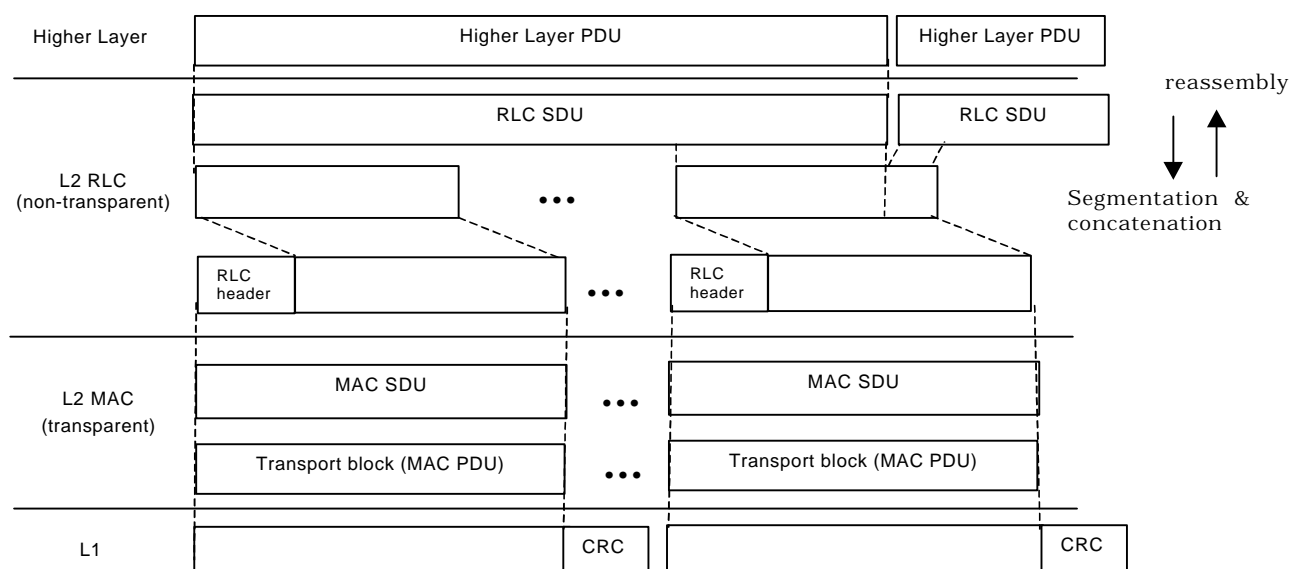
Higher Layer
Higher Layer PDU
Higher Layer PDU
reassembly
RLC SDU
RLC SDU
L2 RLC
(non-transparent)
•••
Segmentation &
concatenation
RLC header
•••
RLC header
L2 MAC
(transparent)
MAC SDU
•••
MAC SDU
Transport block (MAC PDU)
•••
Transport block (MAC PDU)
L1
CRC
CRC